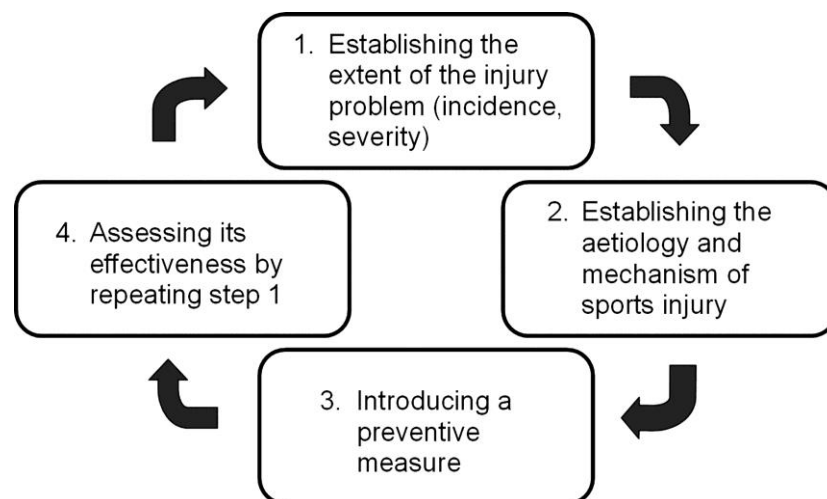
1. Establishing the extent of the injury problem (incidence, severity)

2. Establishing the aetiology and mechanism of sports injury

3. Introducing a preventive measure

4. Assessing its effectiveness by repeating step 1